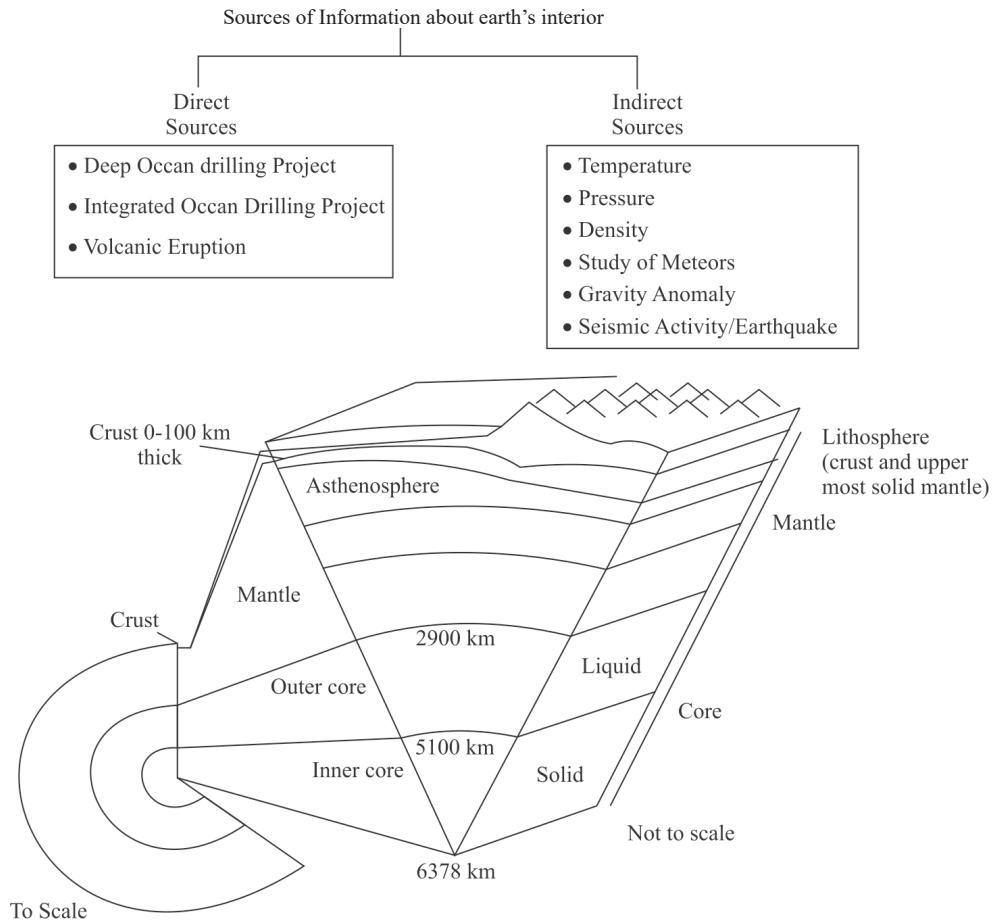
Sources of Information about earth's interior

Direct Sources

• Deep Occan drilling Project
• Integrated Occan Drilling Project
• Volcanic Eruption

Indirect Sources

• Temperature
• Pressure
• Density
• Study of Meteors
• Gravity Anomaly
• Seismic Activity/Earthquake

Crust 0-100 km thick

Lithosphere (crust and upper most solid mantle)

Asthenosphere

Mantle

Mantle

Crust

2900 km

Liquid

Outer core

Core

5100 km

Inner core

Solid

Not to scale

6378 km

To Scale